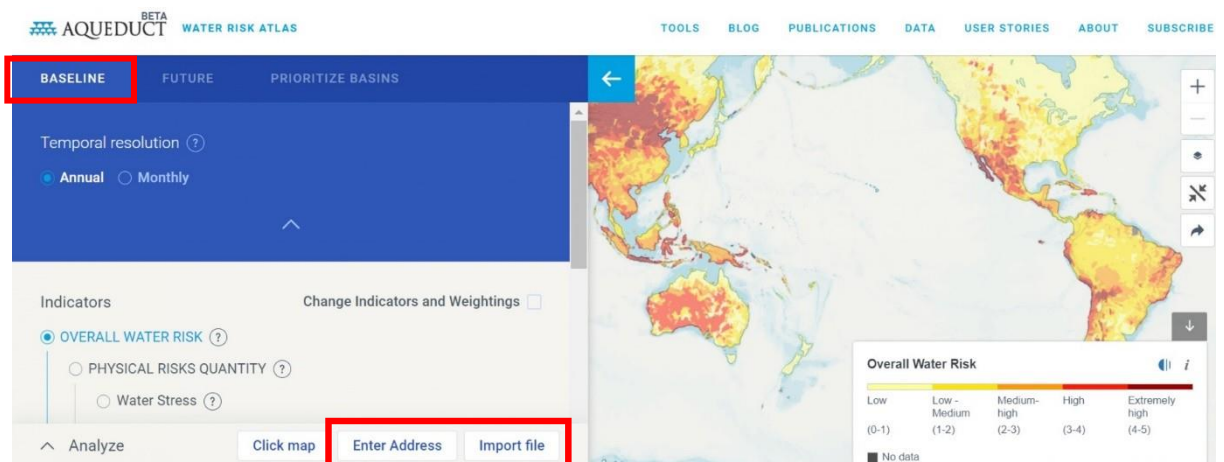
AQUEDUCT BETA WATER RISK ATLAS

TOOLS BLOG PUBLICATIONS DATA USER STORIES ABOUT SUBSCRIBE

BASELINE FUTURE PRIORITIZE BASINS

Temporal resolution ?

Annual Monthly

Indicators

Change Indicators and Weightings

OVERALL WATER RISK ?

PHYSICAL RISKS QUANTITY ?

Water Stress ?

Analyze

Click map

Enter Address

Import file

Overall Water Risk

| Low | Low - Medium | Medium-high | High | Extremely high |
|---|---|---|---|---|
| (0-1) | (1-2) | (2-3) | (3-4) | (4-5) |

No data